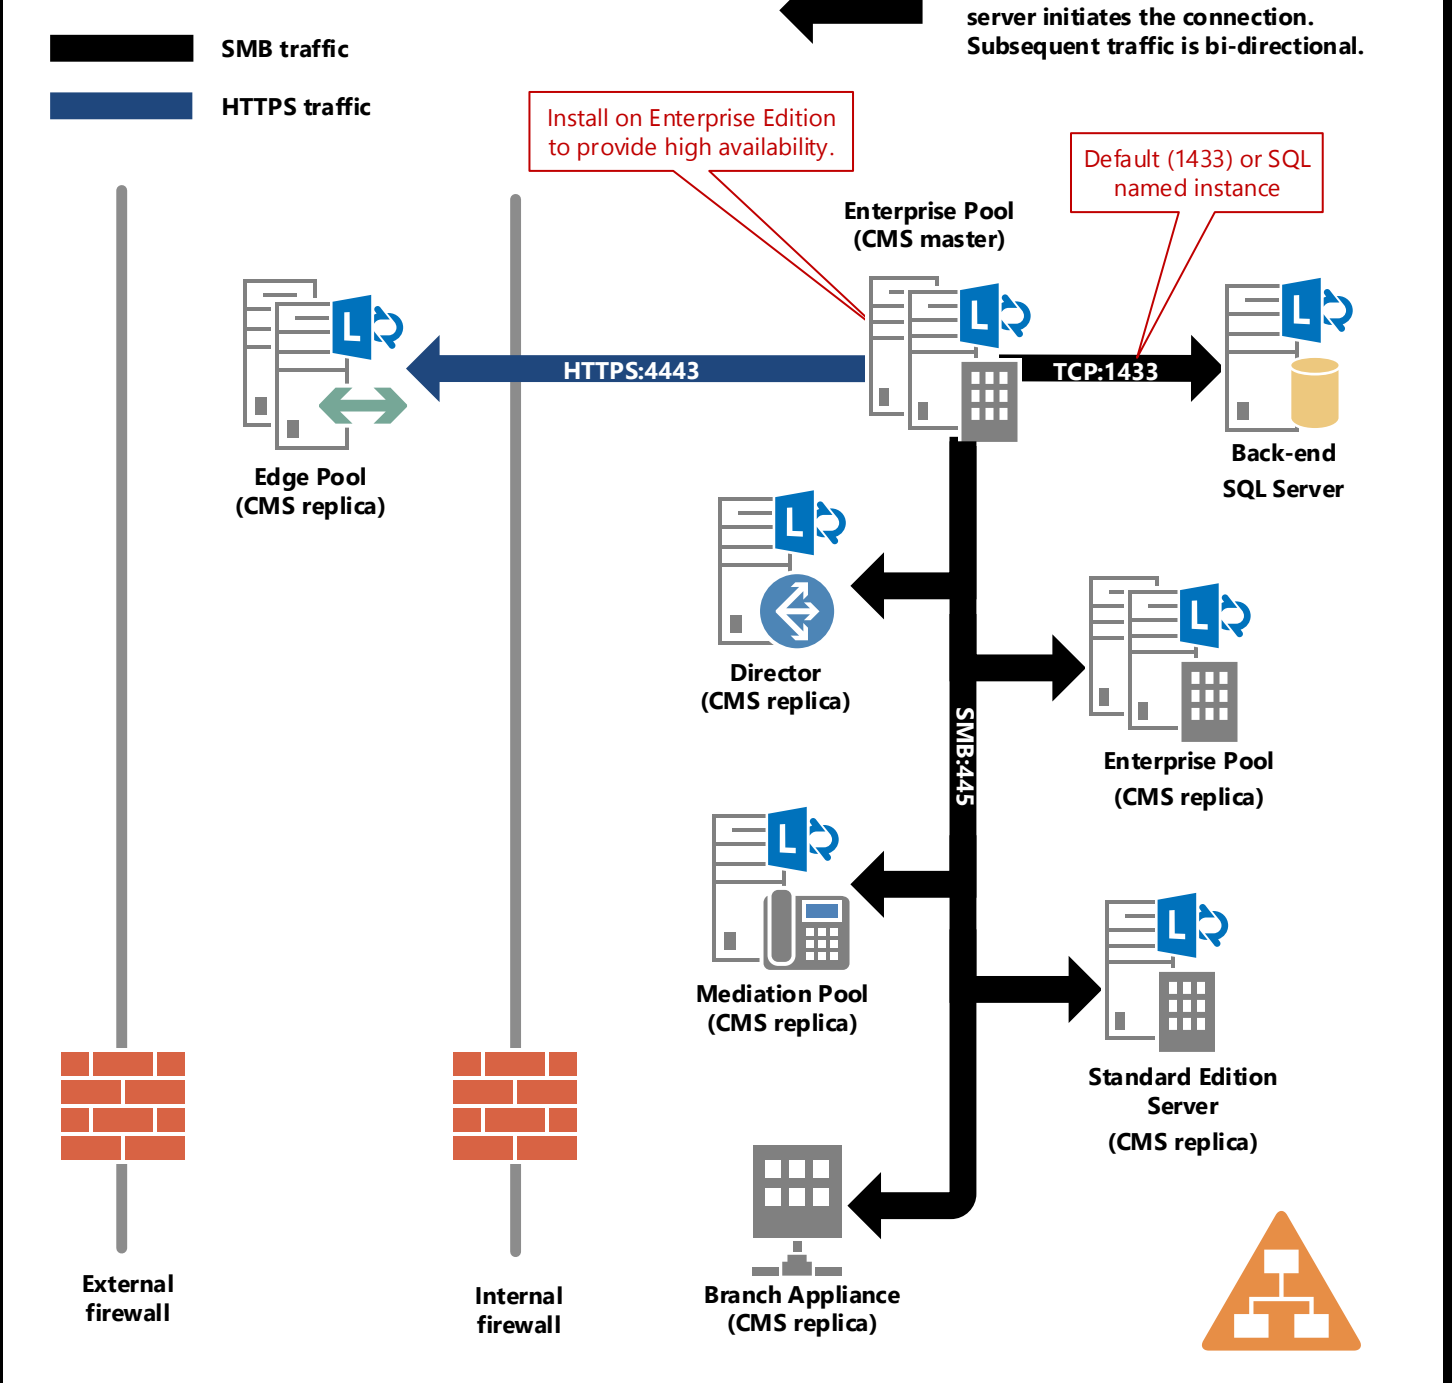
server initiates the connection.
Subsequent traffic is bi-directional.

SMB traffic

HTTPS traffic

Install on Enterprise Edition to provide high availability.

Default (1433) or SQL named instance

Enterprise Pool
(CMS master)

HTTPS:4443

TCP:1433

Edge Pool
(CMS replica)

Back-end
SQL Server

Director
(CMS replica)

SMB:445

Enterprise Pool
(CMS replica)

Mediation Pool
(CMS replica)

Standard Edition
Server
(CMS replica)

External
firewall

Internal
firewall

Branch Appliance
(CMS replica)